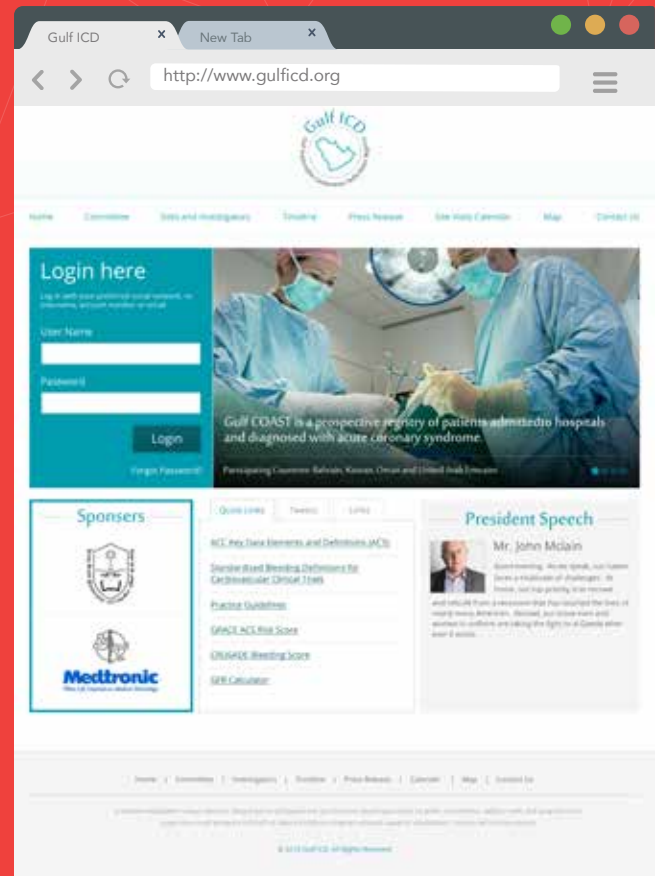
Gulf ICD ×
New Tab ×

http://www.gulficd.org

Gulf ICD

Home | Committee | Sites and Investigators | Timeline | Press Release | Site Visits Calendar | Map | Contact Us

Login here

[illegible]

User Name

Password

Login

Forgot Password?

Gulf COAST is a prospective registry of patients admitted to hospitals and diagnosed with acute coronary syndrome.

Participating Countries: Bahrain, Kuwait, Oman and United Arab Emirates

Sponsers

Medtronic

Quick Links | Tweets | Links

ACC Key Data Elements and Definitions (ACS)

Standardized Bleeding Definitions for Cardiovascular Clinical Trials

Practice Guidelines

GRACE ACS Risk Score

CRUSADE Bleeding Score

GFR Calculator

President Speech

Mr. John Mclain

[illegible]

Home | Committee | Investigators | Timeline | Press Release | Calendar | Map | Contact Us

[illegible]

© 2013 Gulf ICD. All Rights Reserved.